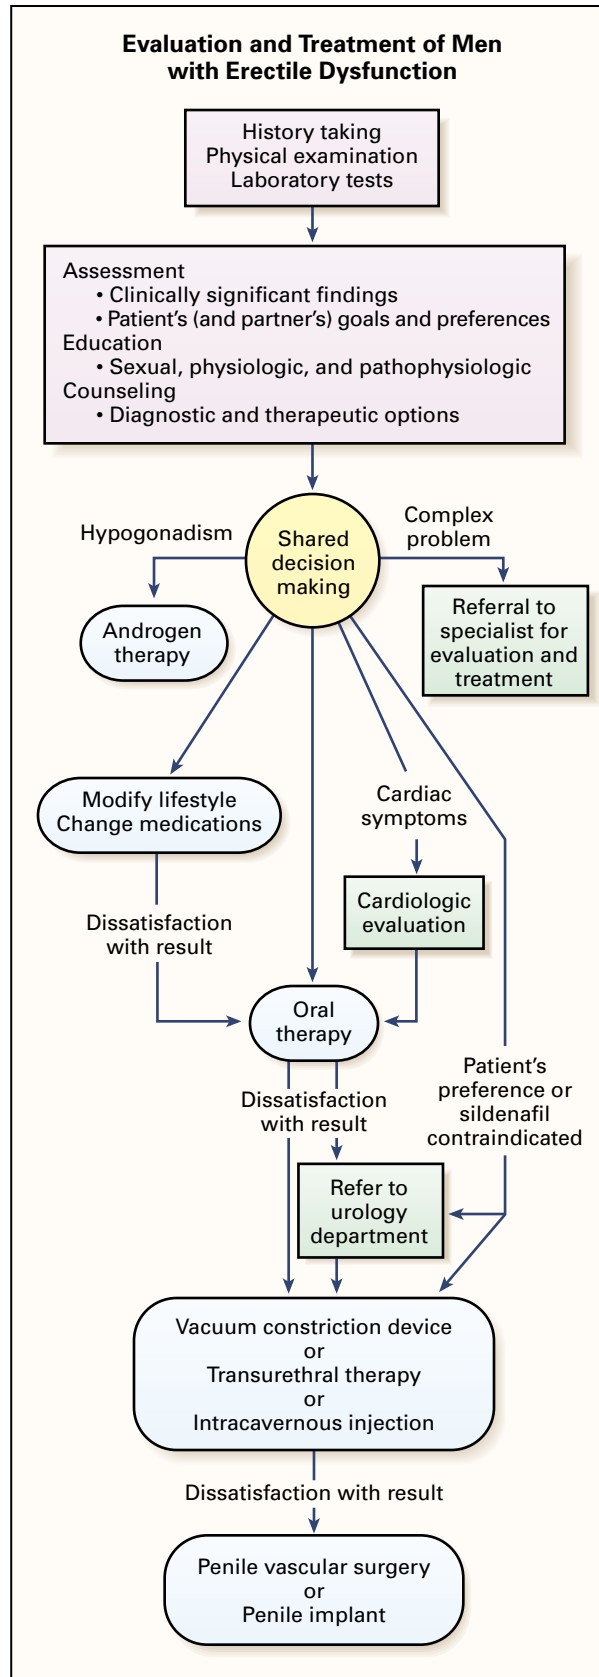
Evaluation and Treatment of Men with Erectile Dysfunction

History taking
Physical examination
Laboratory tests

Assessment
• Clinically significant findings
• Patient's (and partner's) goals and preferences
Education
• Sexual, physiologic, and pathophysiologic
Counseling
• Diagnostic and therapeutic options

Hypogonadism

Shared decision making

Complex problem

Androgen therapy

Referral to specialist for evaluation and treatment

Modify lifestyle
Change medications

Cardiac symptoms

Cardiologic evaluation

Dissatisfaction with result

Oral therapy

Dissatisfaction with result

Patient's preference or sildenafil contraindicated

Refer to urology department

Vacuum constriction device
or
Transurethral therapy
or
Intracavernous injection

Dissatisfaction with result

Penile vascular surgery
or
Penile implant